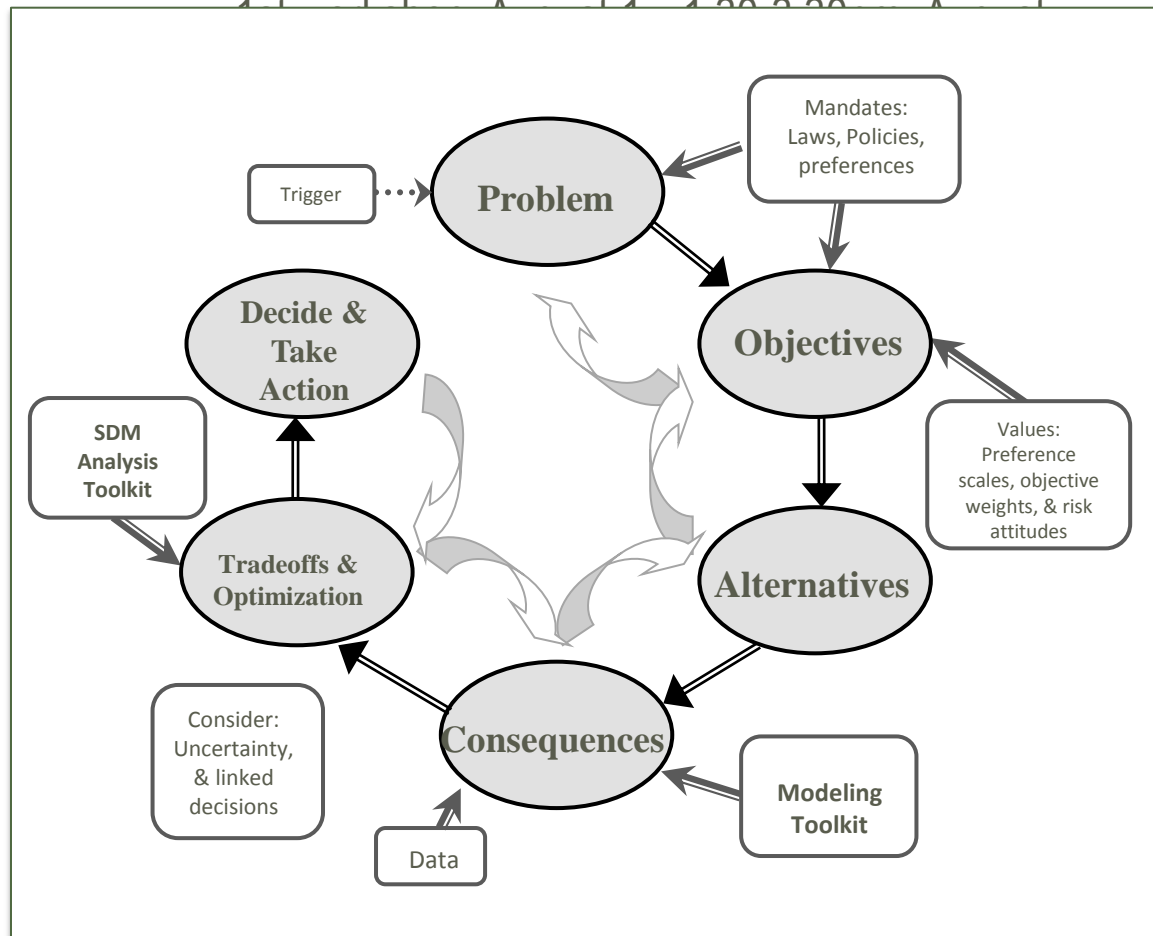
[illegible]

Mandates: Laws, Policies, preferences

Trigger

Problem

Decide & Take Action

Objectives

SDM Analysis Toolkit

Values: Preference scales, objective weights, & risk attitudes

Tradeoffs & Optimization

Alternatives

Consider: Uncertainty, & linked decisions

Consequences

Modeling Toolkit

Data